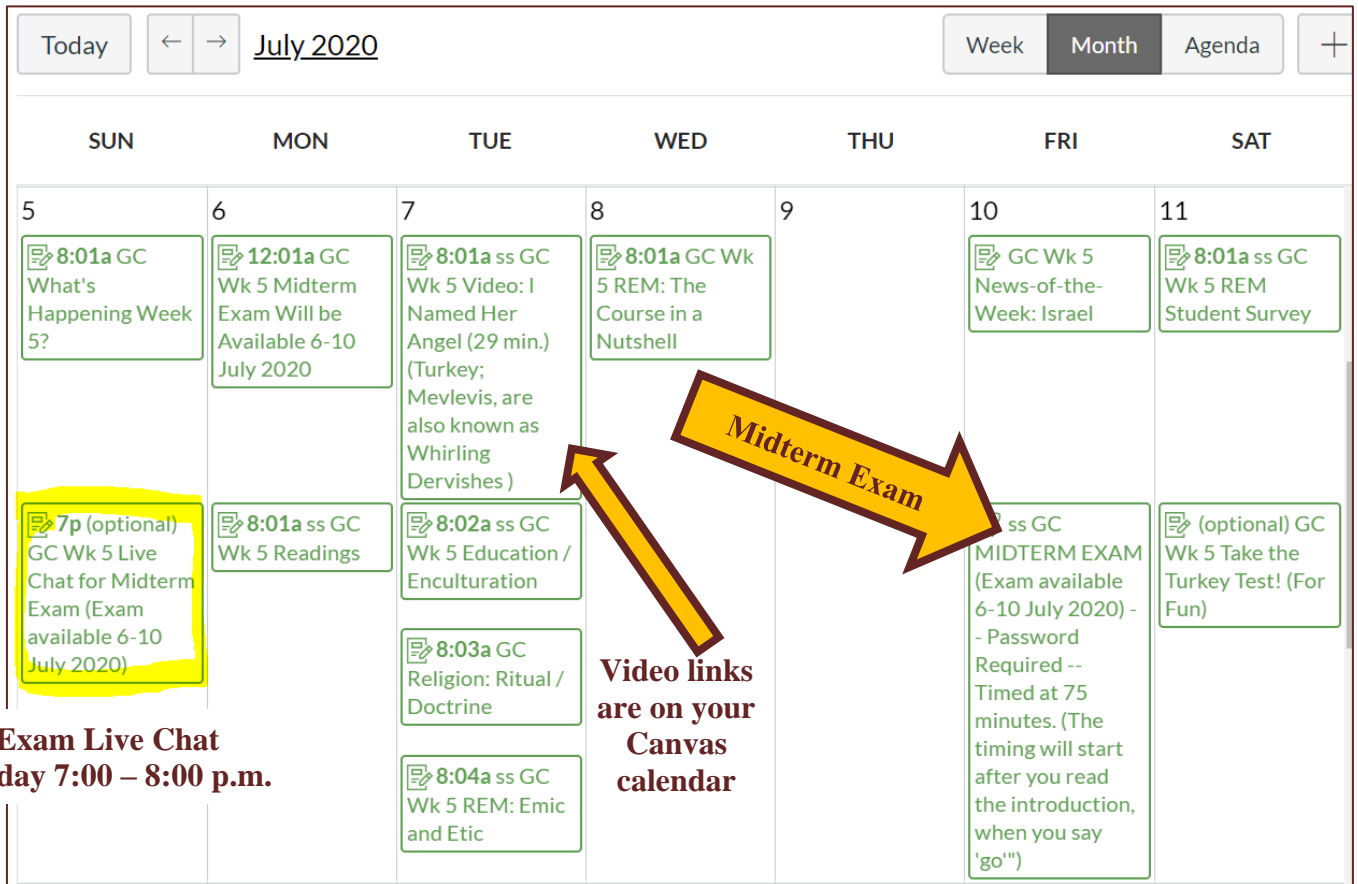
Today ← → July 2020

Week Month Agenda +

| SUN | MON | TUE | WED | THU | FRI | SAT |
|---|---|---|---|---|---|---|
| 5 | 6 | 7 | 8 | 9 | 10 | 11 |
| 8:01a GC What's Happening Week 5? | 12:01a GC Wk 5 Midterm Exam Will be Available 6-10 July 2020 | 8:01a ss GC Wk 5 Video: I Named Her Angel (29 min.) (Turkey; Mevlevis, are also known as Whirling Dervishes ) | 8:01a GC Wk 5 REM: The Course in a Nutshell | | GC Wk 5 News-of-the-Week: Israel | 8:01a ss GC Wk 5 REM Student Survey |
| 7p (optional) GC Wk 5 Live Chat for Midterm Exam (Exam available 6-10 July 2020) | 8:01a ss GC Wk 5 Readings | 8:02a ss GC Wk 5 Education / Enculturation | | | ss GC MIDTERM EXAM (Exam available 6-10 July 2020) -- Password Required -- Timed at 75 minutes. (The timing will start after you read the introduction, when you say 'go'") | (optional) GC Wk 5 Take the Turkey Test! (For Fun) |
| | | 8:03a GC Religion: Ritual / Doctrine | | | | |
| | | 8:04a ss GC Wk 5 REM: Emic and Etic | | | | |

Midterm Exam

Video links are on your Canvas calendar

Exam Live Chat
day 7:00 – 8:00 p.m.